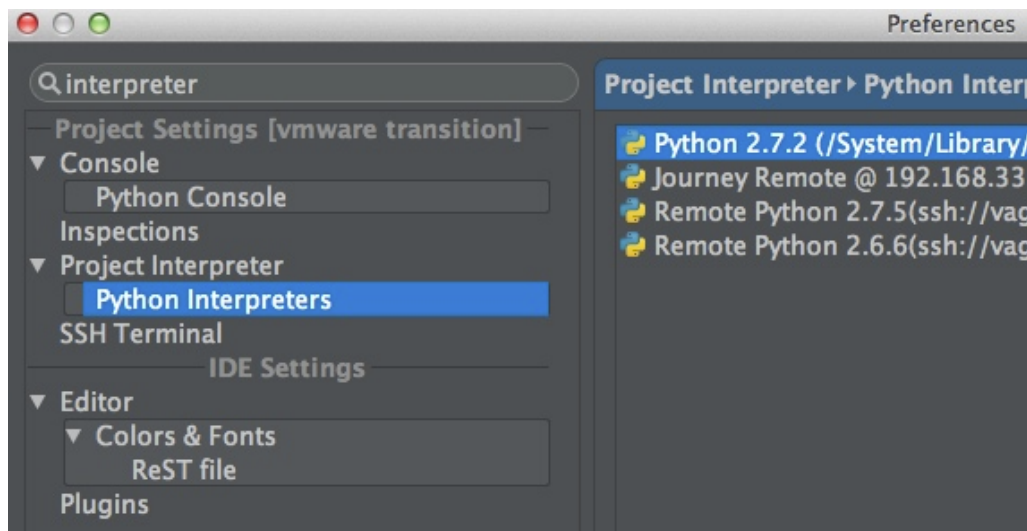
Preferences

interpreter

Project Settings [vmware transition]

Console

Python Console

Inspections

Project Interpreter

Python Interpreters

SSH Terminal

IDE Settings

Editor

Colors & Fonts

ReST file

Plugins

Project Interpreter ▸ Python Interp

Python 2.7.2 (/System/Library/

Journey Remote @ 192.168.33

Remote Python 2.7.5(ssh://vag

Remote Python 2.6.6(ssh://vag